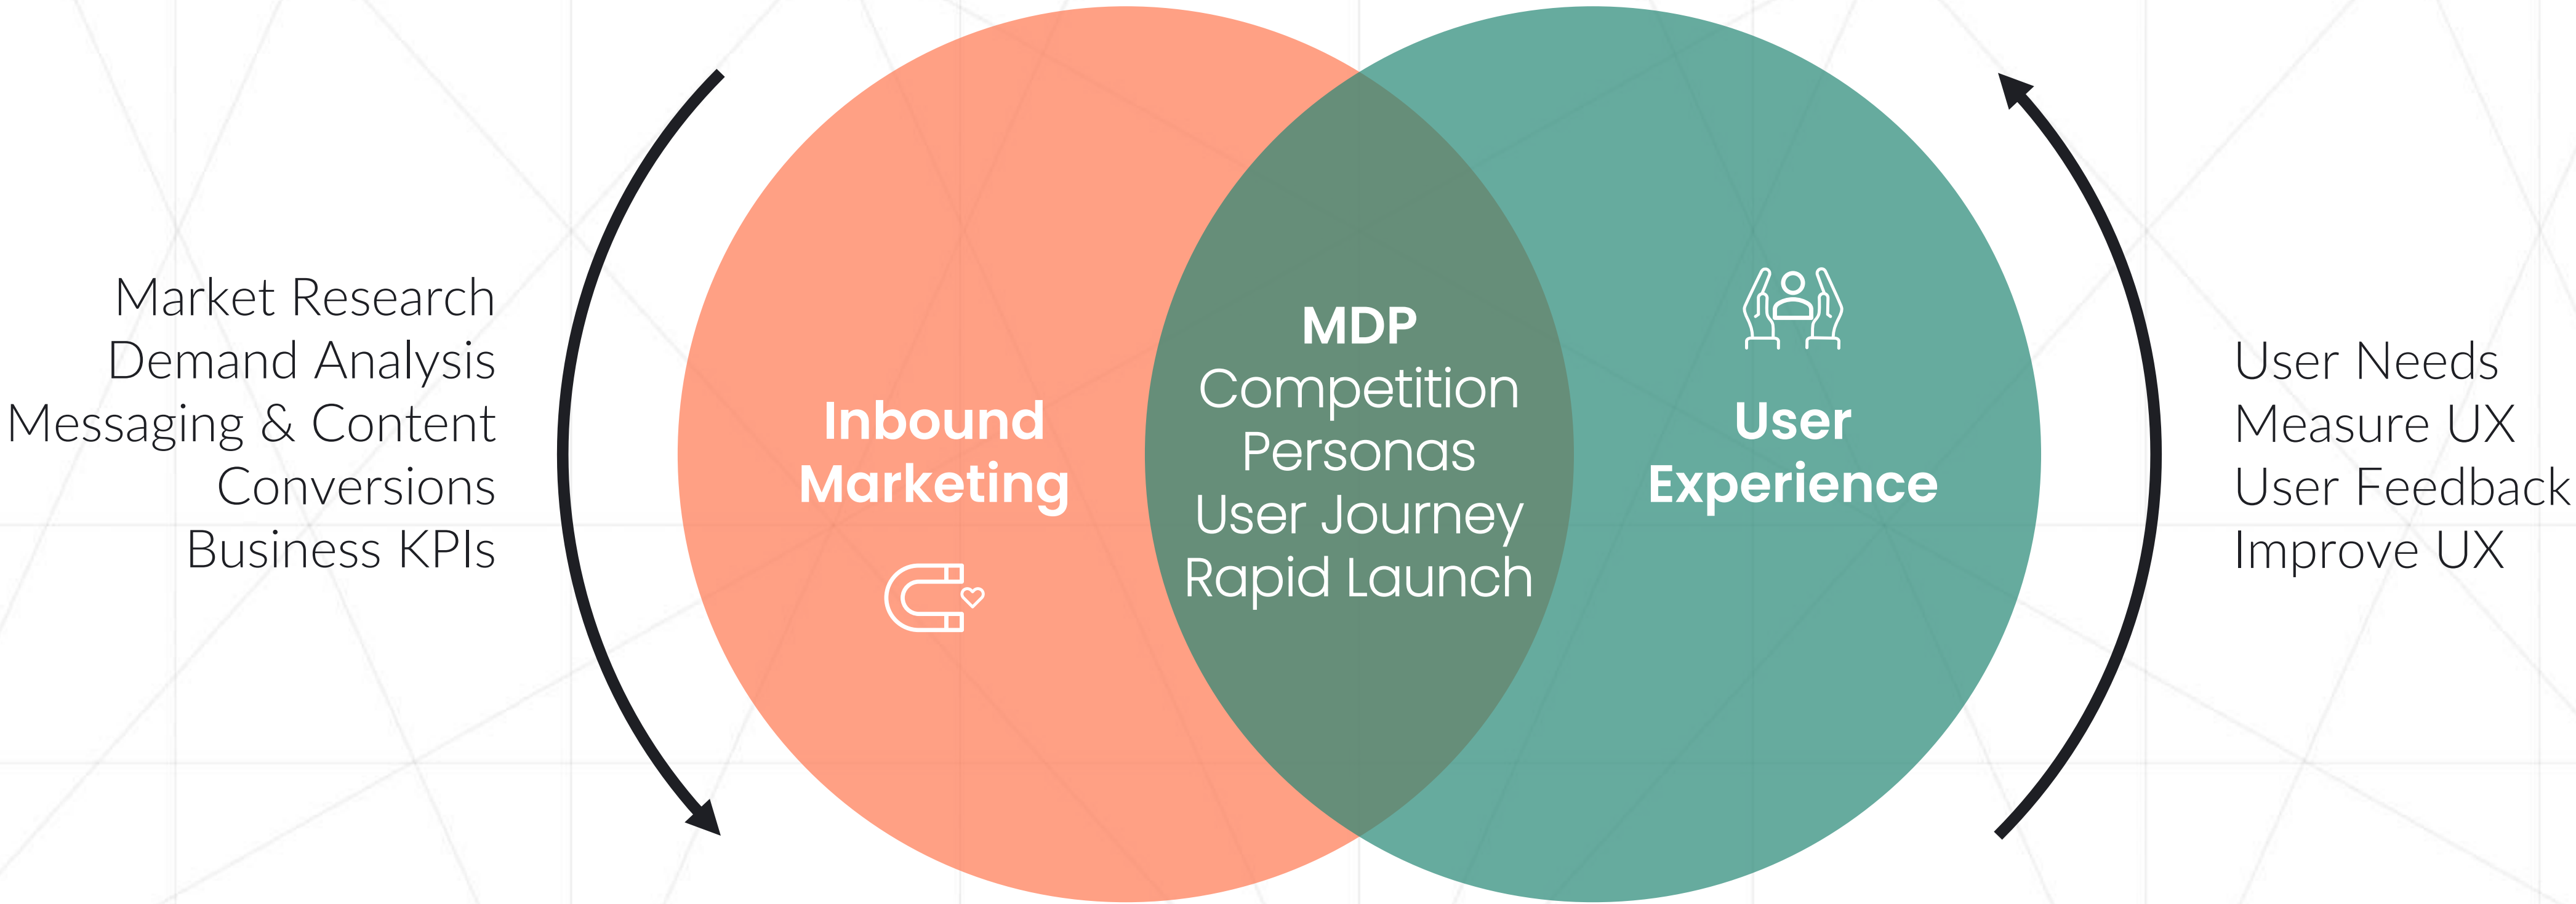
Market Research
Demand Analysis
Messaging & Content
Conversions
Business KPIs

Inbound Marketing

MDP
Competition
Personas
User Journey
Rapid Launch

User Experience

User Needs
Measure UX
User Feedback
Improve UX